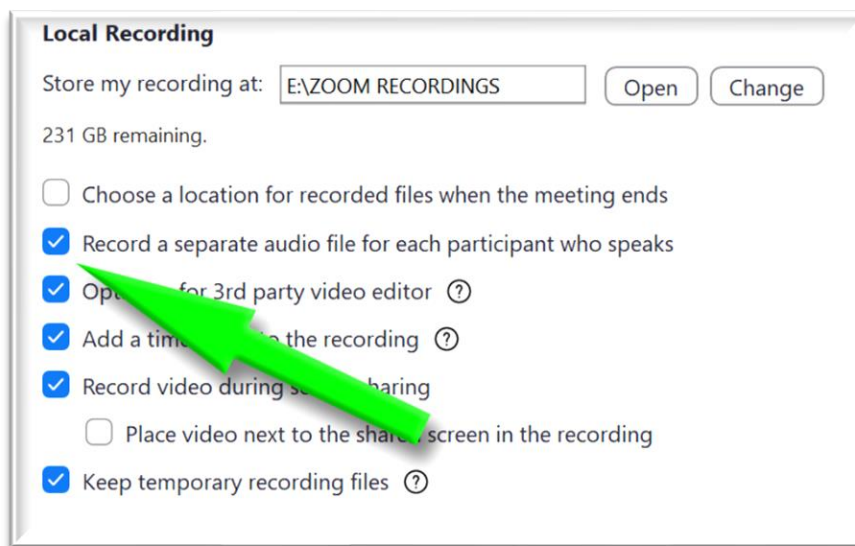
Local Recording

Store my recording at: E:\ZOOM RECORDINGS Open Change

231 GB remaining.

Choose a location for recorded files when the meeting ends

Record a separate audio file for each participant who speaks

Op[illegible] for 3rd party video editor ?

Add a tim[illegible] the recording ?

Record video during s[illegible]haring

Place video next to the share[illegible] screen in the recording

Keep temporary recording files ?